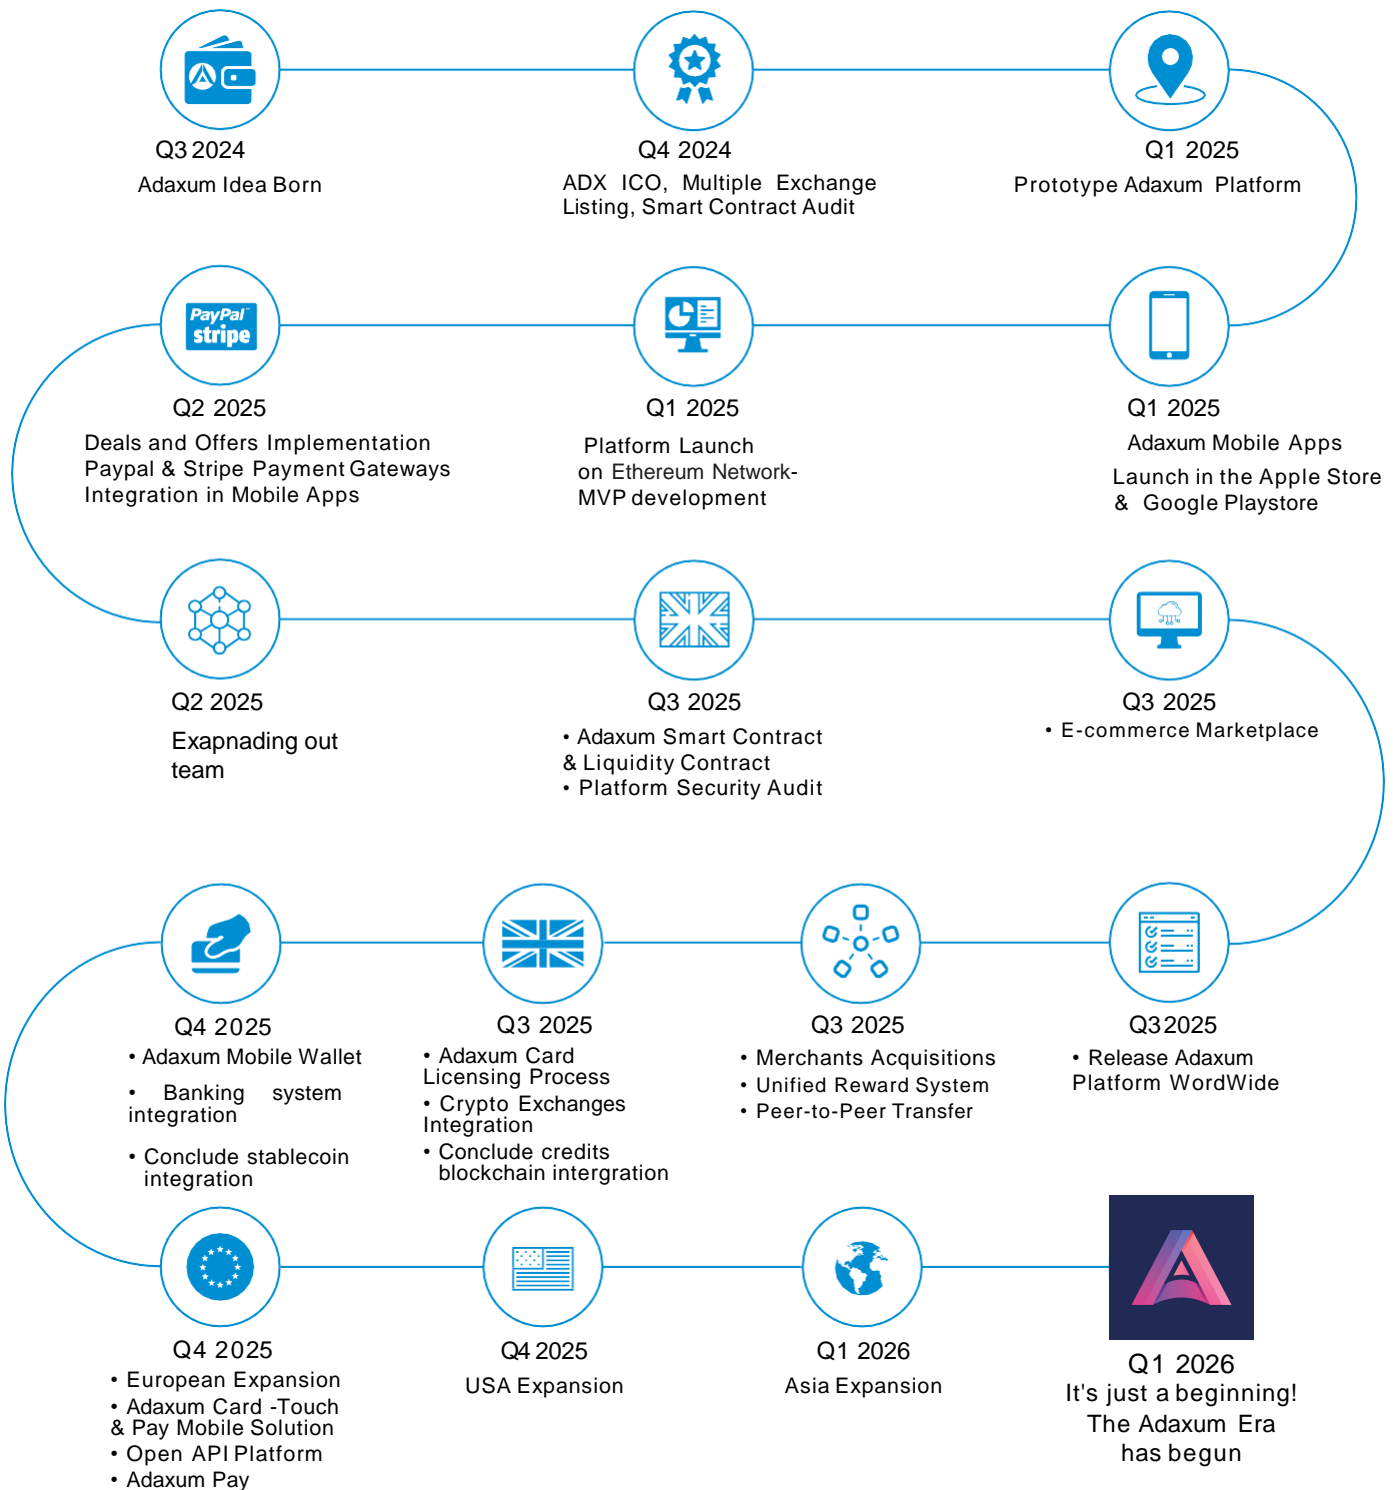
Q3 2024
Adaxum Idea Born

Q4 2024
ADX ICO, Multiple Exchange Listing, Smart Contract Audit

Q1 2025
Prototype Adaxum Platform

PayPal stripe

Q2 2025
Deals and Offers Implementation
Paypal & Stripe Payment Gateways
Integration in Mobile Apps

Q1 2025
Platform Launch
on Ethereum Network-
MVP development

Q1 2025
Adaxum Mobile Apps
Launch in the Apple Store
& Google Playstore

Q2 2025
Exapnading out team

Q3 2025
• Adaxum Smart Contract
& Liquidity Contract
• Platform Security Audit

Q3 2025
• E-commerce Marketplace

Q4 2025
• Adaxum Mobile Wallet
• Banking system integration
• Conclude stablecoin integration

Q3 2025
• Adaxum Card Licensing Process
• Crypto Exchanges Integration
• Conclude credits blockchain intergration

Q3 2025
• Merchants Acquisitions
• Unified Reward System
• Peer-to-Peer Transfer

Q3 2025
• Release Adaxum Platform WordWide

Q4 2025
• European Expansion
• Adaxum Card -Touch & Pay Mobile Solution
• Open API Platform
• Adaxum Pay

Q4 2025
USA Expansion

Q1 2026
Asia Expansion

Q1 2026
It's just a beginning!
The Adaxum Era
has begun